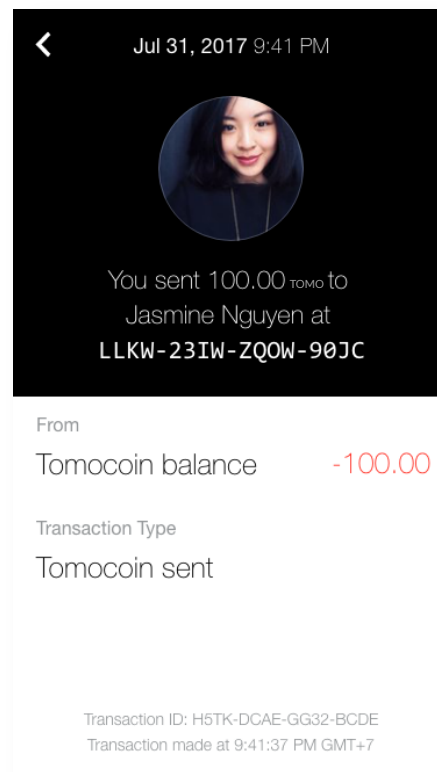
Jul 31, 2017 9:41 PM

You sent 100.00 TOMO to Jasmine Nguyen at LLKW-23IW-ZQOW-90JC

From

Tomocoin balance -100.00

Transaction Type

Tomocoin sent

Transaction ID: H5TK-DCAE-GG32-BCDE
Transaction made at 9:41:37 PM GMT+7